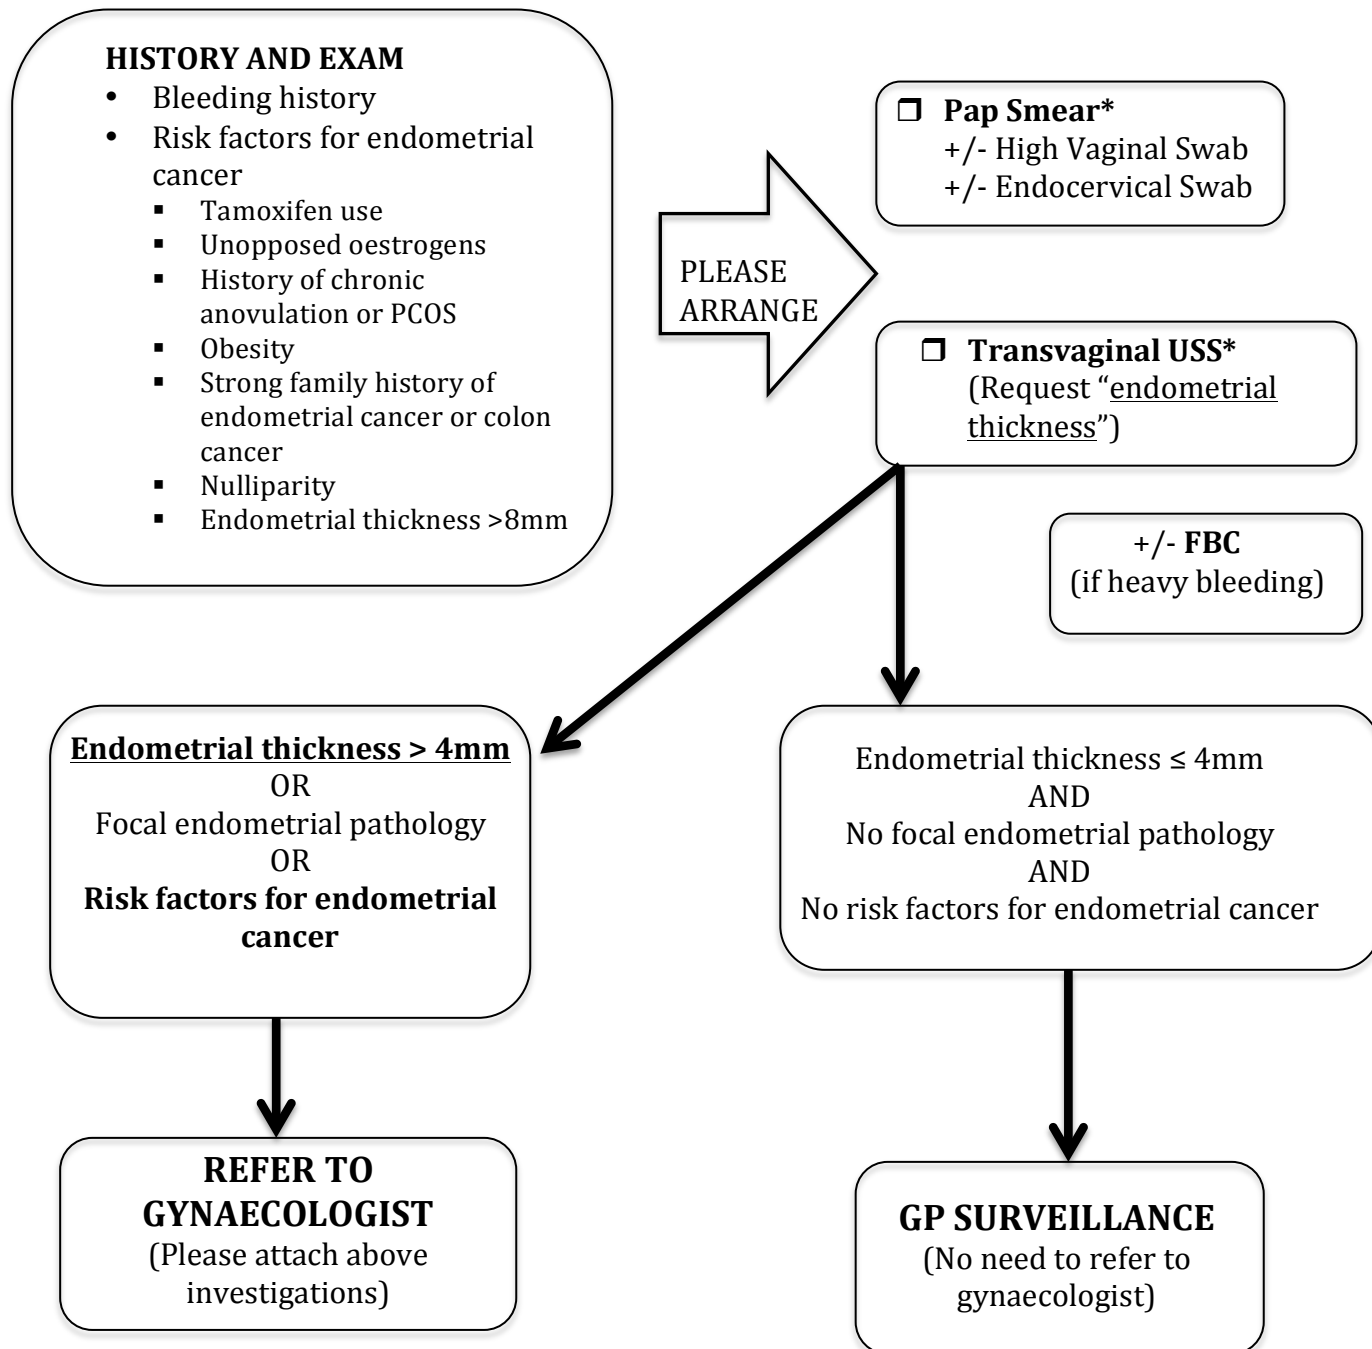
HISTORY AND EXAM
- Bleeding history
- Risk factors for endometrial cancer
  - Tamoxifen use
  - Unopposed oestrogens
  - History of chronic anovulation or PCOS
  - Obesity
  - Strong family history of endometrial cancer or colon cancer
  - Nulliparity
  - Endometrial thickness >8mm

PLEASE ARRANGE

❒ Pap Smear*
+/- High Vaginal Swab
+/- Endocervical Swab

❒ Transvaginal USS*
(Request "endometrial thickness")

+/- FBC
(if heavy bleeding)

Endometrial thickness > 4mm
OR
Focal endometrial pathology
OR
Risk factors for endometrial cancer

Endometrial thickness ≤ 4mm
AND
No focal endometrial pathology
AND
No risk factors for endometrial cancer

REFER TO GYNAECOLOGIST
(Please attach above investigations)

GP SURVEILLANCE
(No need to refer to gynaecologist)